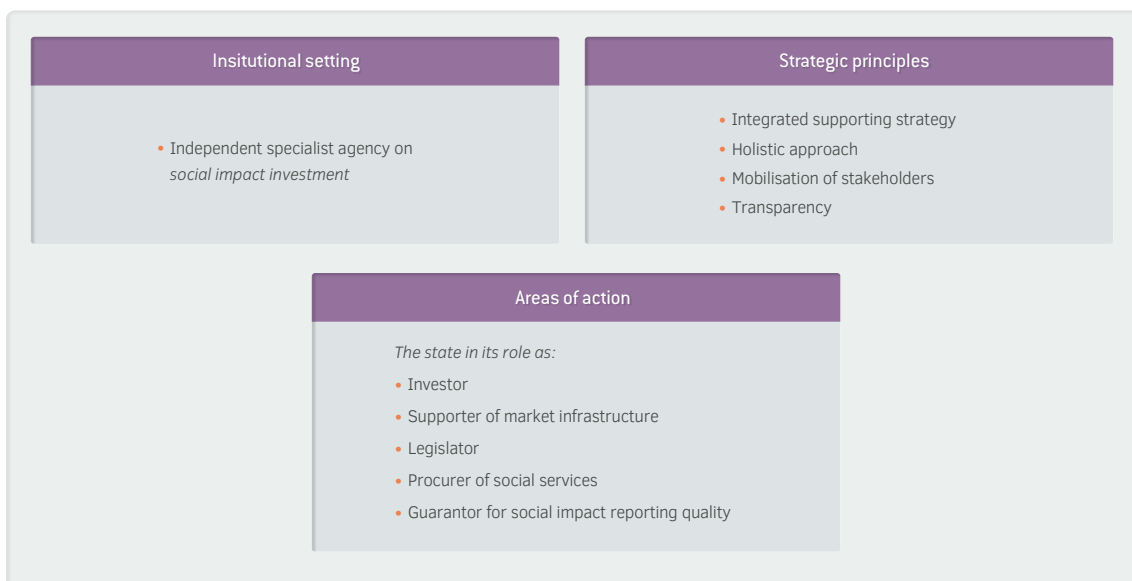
Insitutional setting

• Independent specialist agency on *social impact investment*

Strategic principles

• Integrated supporting strategy
• Holistic approach
• Mobilisation of stakeholders
• Transparency

Areas of action

*The state in its role as:*
• Investor
• Supporter of market infrastructure
• Legislator
• Procurer of social services
• Guarantor for social impact reporting quality